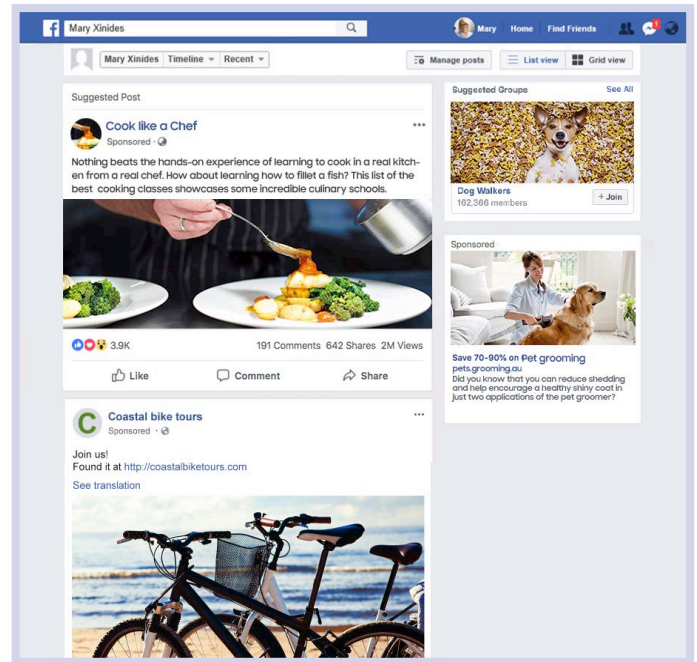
Mary Xinides

Mary Home Find Friends

1

Mary Xinides Timeline Recent

Manage posts List view Grid view

Suggested Post

Cook like a Chef
Sponsored ·

Nothing beats the hands-on experience of learning to cook in a real kitchen from a real chef. How about learning how to fillet a fish? This list of the best cooking classes showcases some incredible culinary schools.

3.9K 191 Comments 642 Shares 2M Views

Like Comment Share

Coastal bike tours
Sponsored ·

Join us!
Found it at http://coastalbiketours.com

See translation

Suggested Groups See All

Dog Walkers
162,366 members

+ Join

Sponsored

Save 70-90% on Pet grooming
pets.grooming.au
Did you know that you can reduce shedding and help encourage a healthy shiny coat in just two applications of the pet groomer?